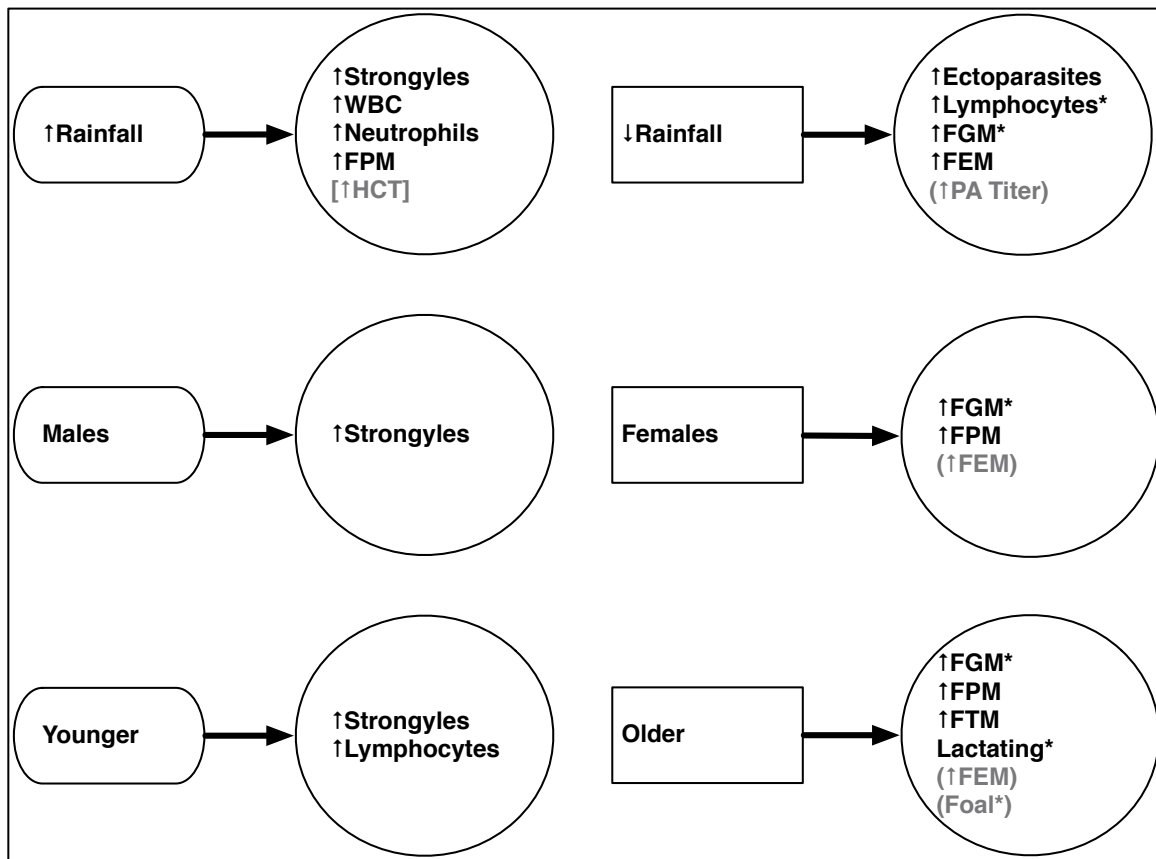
↑Rainfall

↑Strongyles
↑WBC
↑Neutrophils
↑FPM
[↑HCT]

↓Rainfall

↑Ectoparasites
↑Lymphocytes*
↑FGM*
↑FEM
(↑PA Titer)

Males

↑Strongyles

Females

↑FGM*
↑FPM
(↑FEM)

Younger

↑Strongyles
↑Lymphocytes

Older

↑FGM*
↑FPM
↑FTM
Lactating*
(↑FEM)
(Foal*)